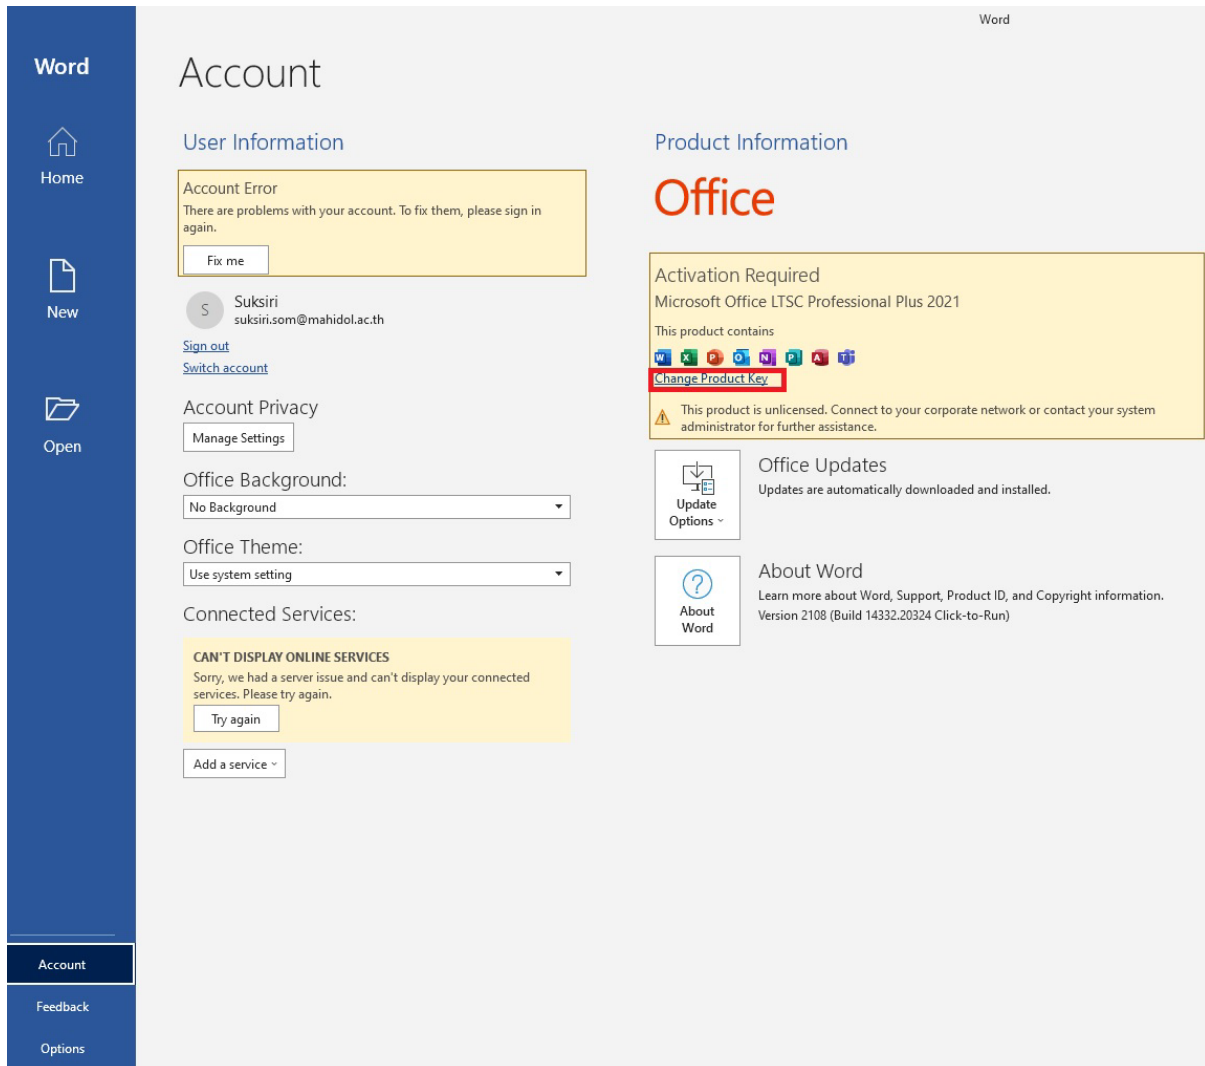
Word

Word

Home

New

Open

Account

Feedback

Options

Account

User Information

Account Error
There are problems with your account. To fix them, please sign in again.

Fix me

S
Suksiri
suksiri.som@mahidol.ac.th

Sign out
Switch account

Account Privacy

Manage Settings

Office Background:

No Background

Office Theme:

Use system setting

Connected Services:

CAN'T DISPLAY ONLINE SERVICES
Sorry, we had a server issue and can't display your connected services. Please try again.

Try again

Add a service

Product Information

Office

Activation Required
Microsoft Office LTSC Professional Plus 2021
This product contains

Change Product Key

This product is unlicensed. Connect to your corporate network or contact your system administrator for further assistance.

Update Options

Office Updates
Updates are automatically downloaded and installed.

About Word

About Word
Learn more about Word, Support, Product ID, and Copyright information.
Version 2108 (Build 14332.20324 Click-to-Run)